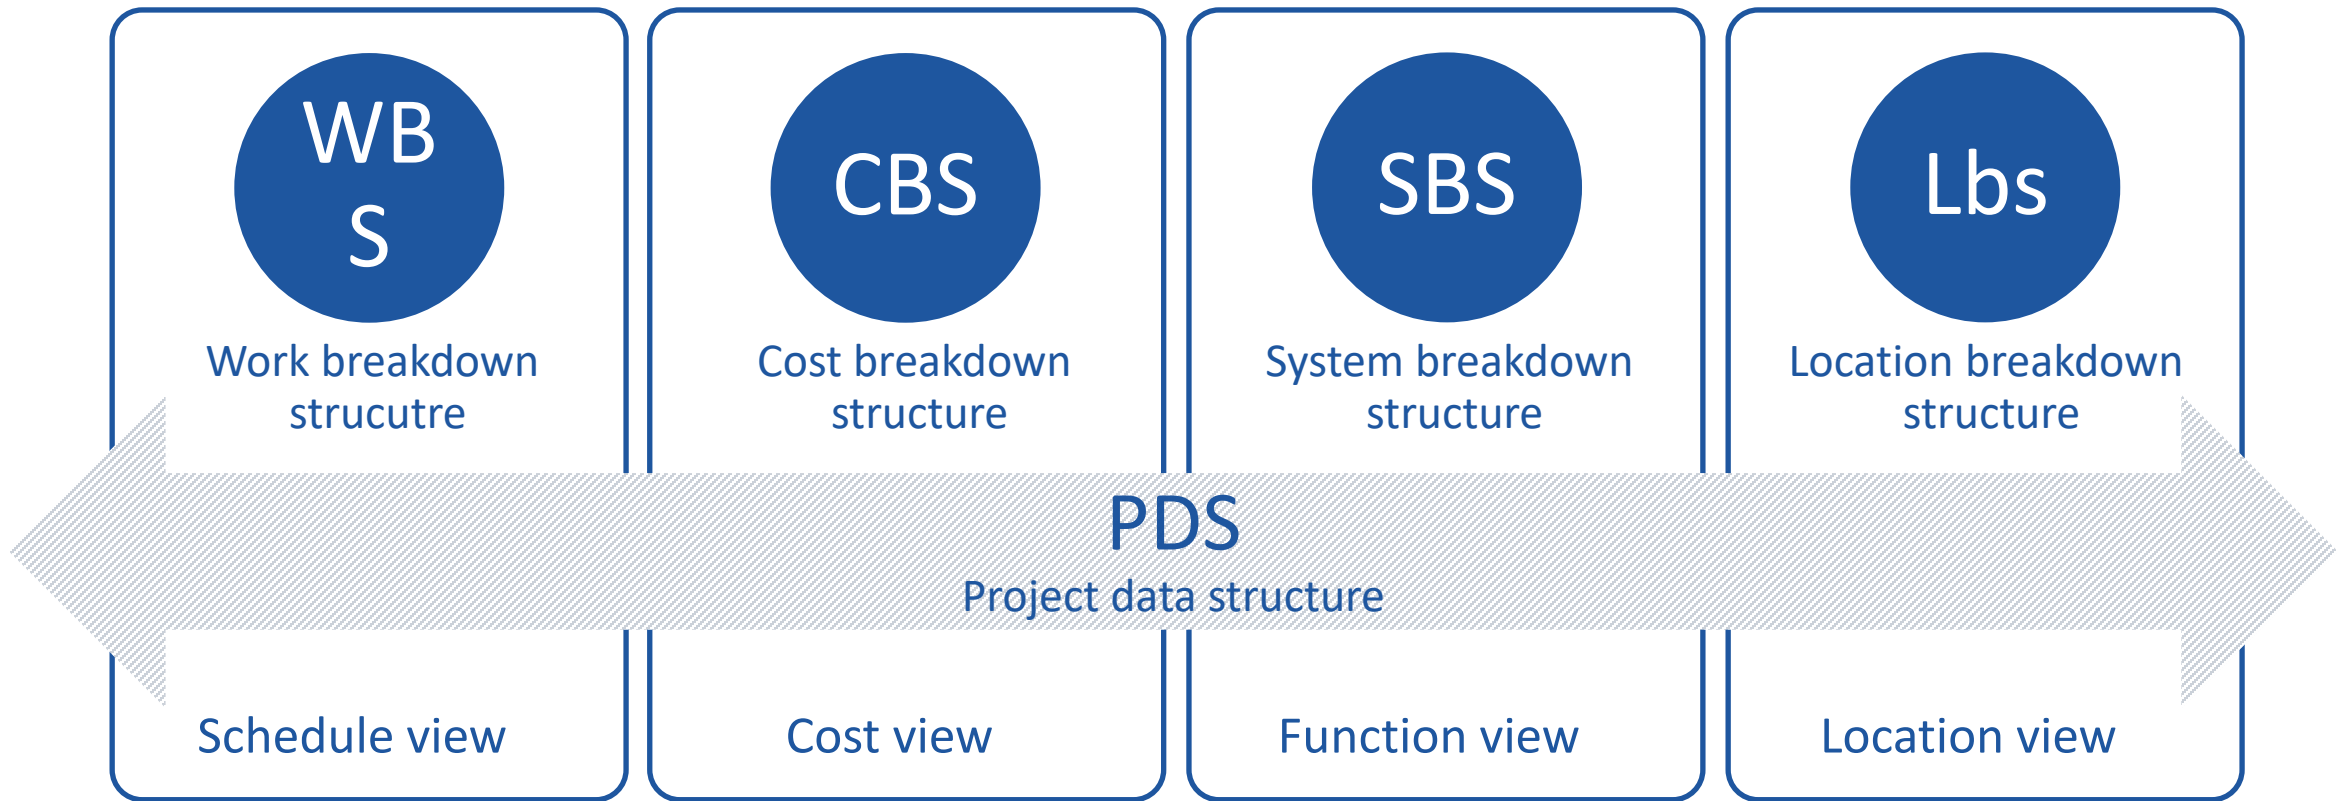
WBS

Work breakdown strucutre

CBS

Cost breakdown structure

SBS

System breakdown structure

Lbs

Location breakdown structure

PDS

Project data structure

Schedule view

Cost view

Function view

Location view